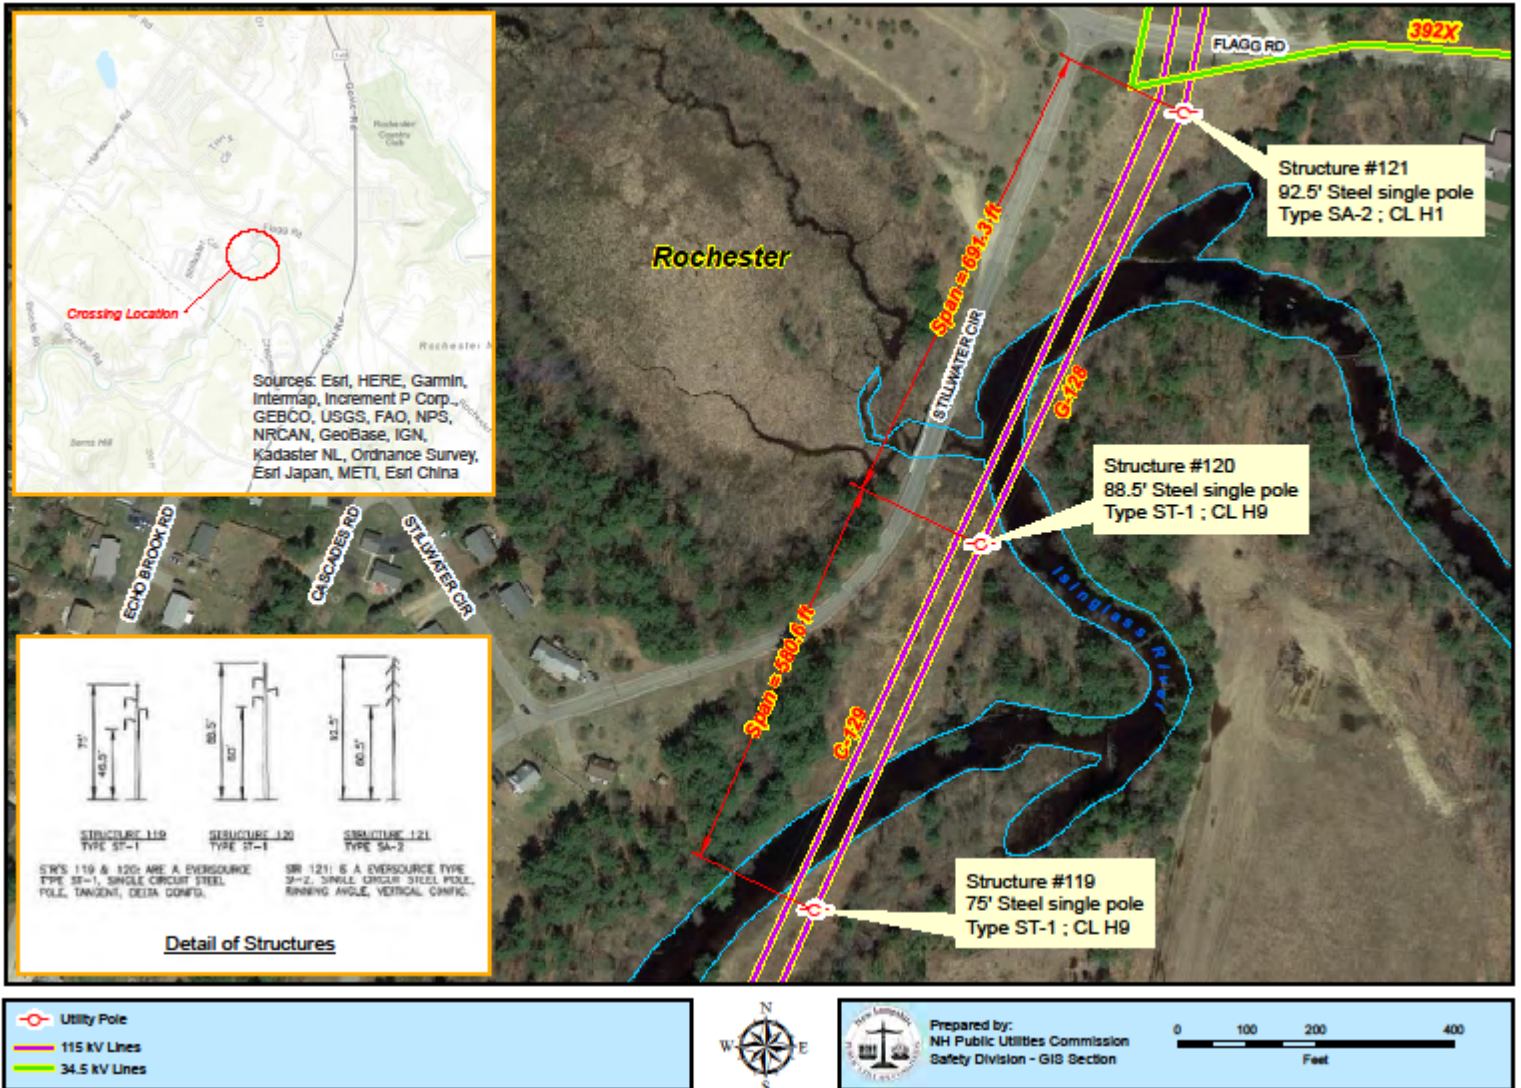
Crossing Location

Sources: Esri, HERE, Garmin, Intermap, Increment P Corp., GEBCO, USGS, FAO, NPS, NRCAN, GeoBase, IGN, Kadaster NL, Ordnance Survey, Esri Japan, METI, Esri China

Flagg Rd
Rochester

FLAGG RD
392X

Rochester

Span = 691.3 ft

STILLWATER CIR

C-129

Structure #121
92.5' Steel single pole
Type SA-2 ; CL H1

Structure #120
88.5' Steel single pole
Type ST-1 ; CL H9

Isinglass River

Span = 580.6 ft

C-129

Structure #119
75' Steel single pole
Type ST-1 ; CL H9

ECHO BROOK RD
CASCADES RD
STILLWATER CIR

75'
46.5'
88.5'
60'
92.5'
60.5'

STRUCTURE 119
TYPE ST-1
STRUCTURE 120
TYPE ST-1
STRUCTURE 121
TYPE SA-2

STR'S 119 & 120: ARE A EVERSOURCE TYPE ST-1, SINGLE CIRCUIT STEEL POLE, TANGENT, DELTA CONFIG.

STR 121: IS A EVERSOURCE TYPE SA-2, SINGLE CIRCUIT STEEL POLE, RUNNING ANGLE, VERTICAL CONFIG.

Detail of Structures

Utility Pole
115 kV Lines
34.5 kV Lines

N
W
E
S

Prepared by:
NH Public Utilities Commission
Safety Division - GIS Section

0 100 200 400
Feet